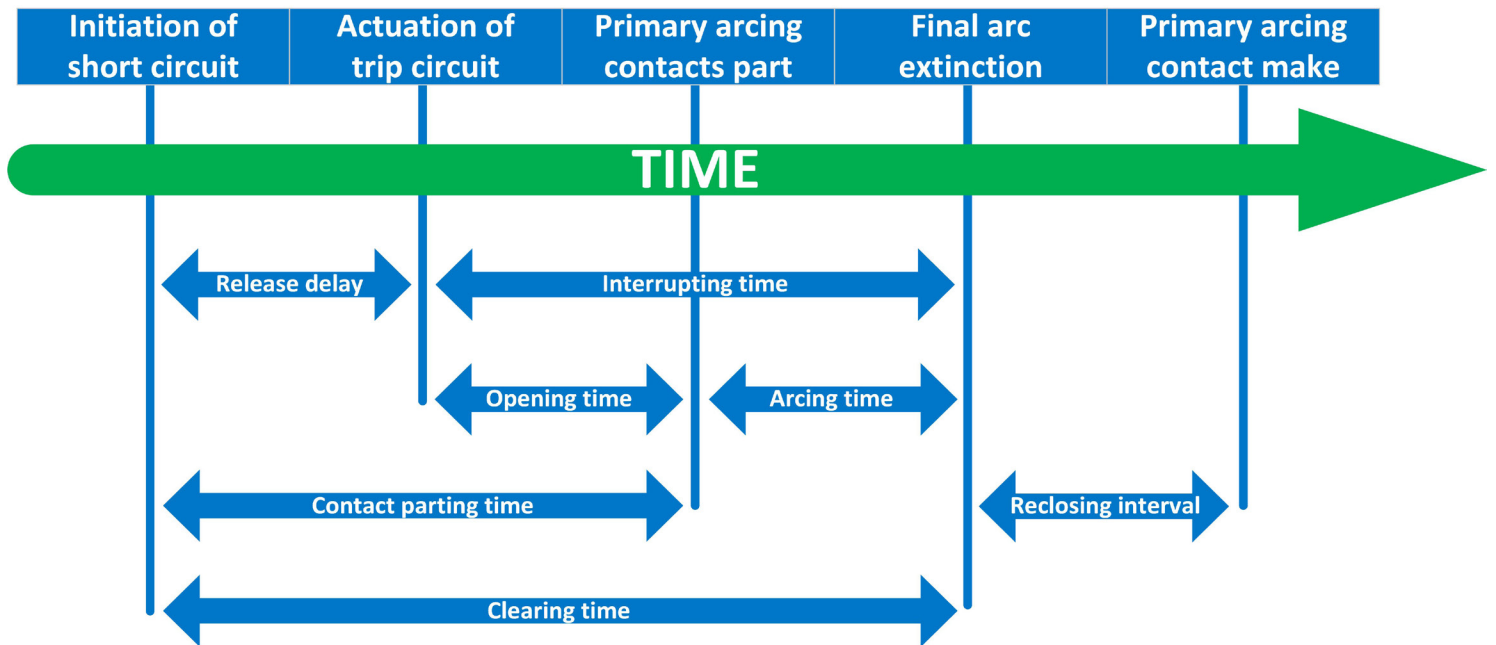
Initiation of short circuit

Actuation of trip circuit

Primary arcing contacts part

Final arc extinction

Primary arcing contact make

TIME

Release delay

Interrupting time

Opening time

Arcing time

Contact parting time

Reclosing interval

Clearing time